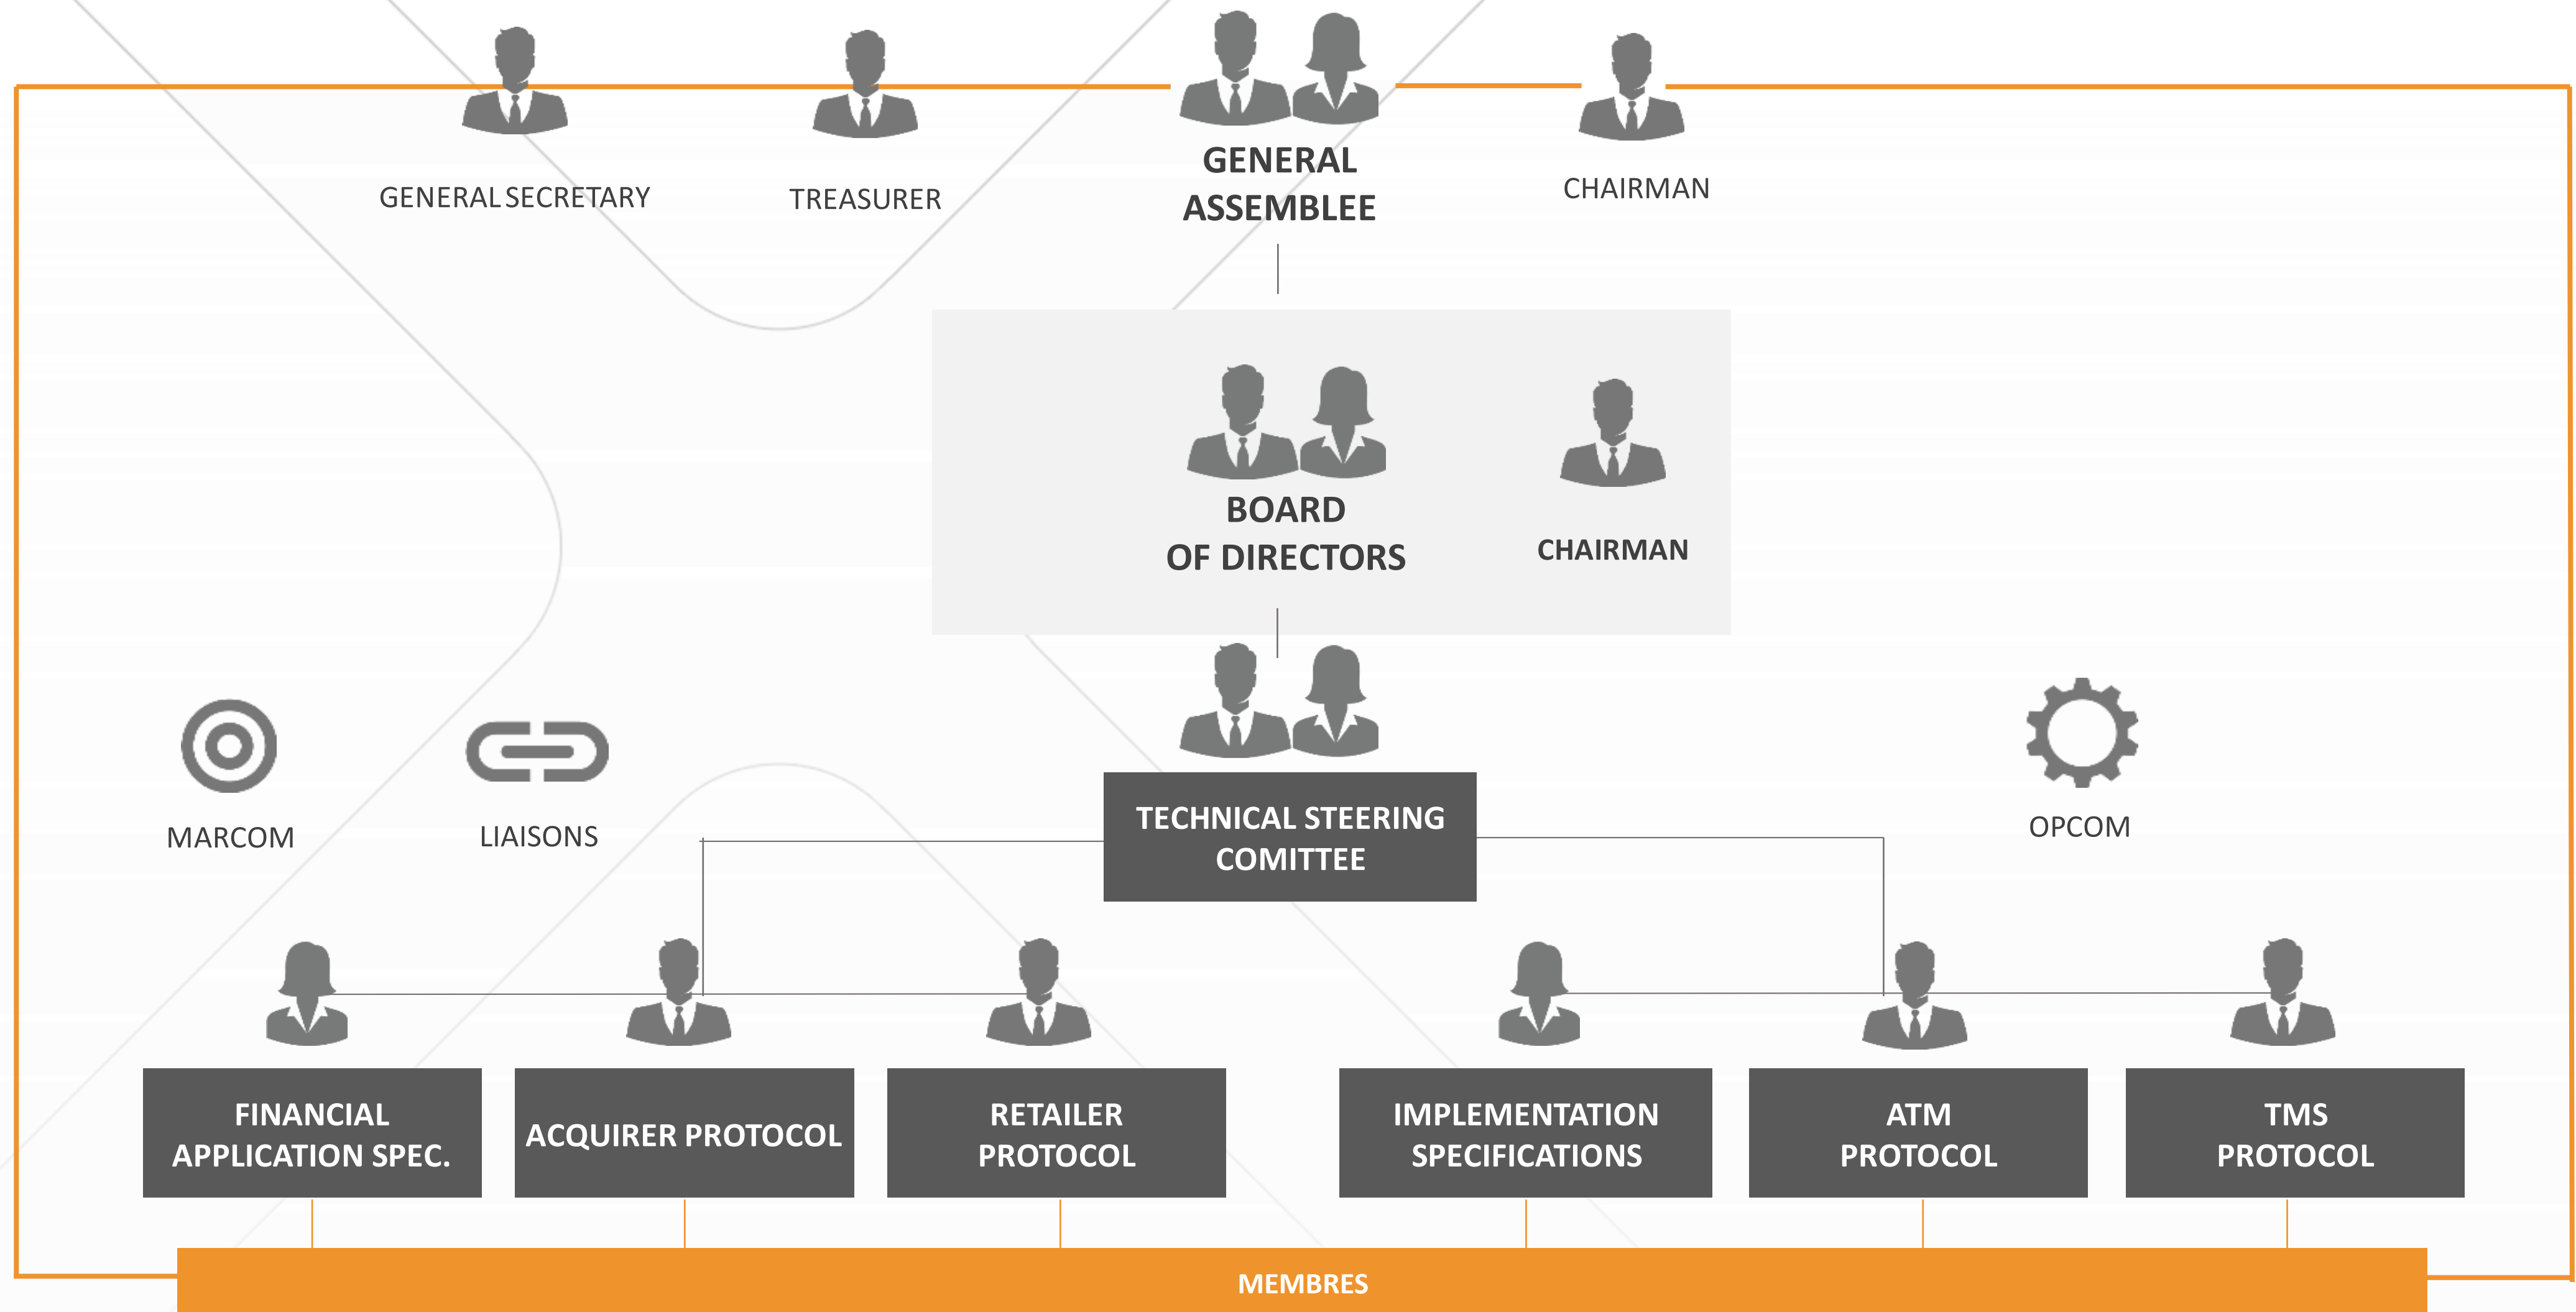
GENERAL SECRETARY

TREASURER

GENERAL ASSEMBLEE

CHAIRMAN

BOARD OF DIRECTORS

CHAIRMAN

MARCOM

LIAISONS

TECHNICAL STEERING COMITTEE

OPCOM

FINANCIAL APPLICATION SPEC.

ACQUIRER PROTOCOL

RETAILER PROTOCOL

IMPLEMENTATION SPECIFICATIONS

ATM PROTOCOL

TMS PROTOCOL

MEMBRES